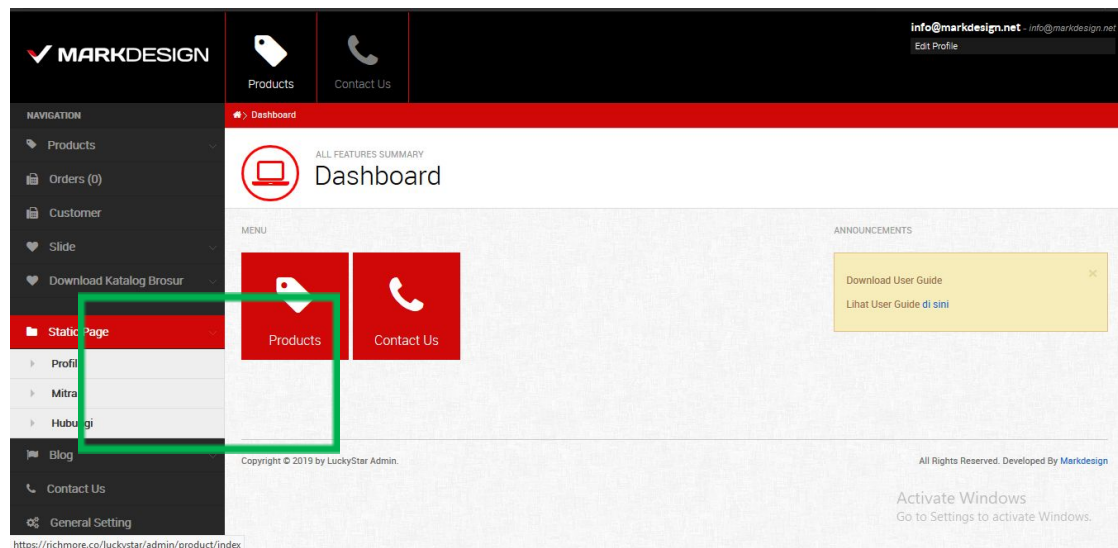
MARKDESIGN

Products

Contact Us

info@markdesign.net - info@markdesign.net
Edit Profile

NAVIGATION
Products
Orders (0)
Customer
Slide
Download Katalog Brosur
Static Page
Profil
Mitra
Hubungi
Blog
Contact Us
General Setting

Dashboard

ALL FEATURES SUMMARY
Dashboard

MENU

Products

Contact Us

ANNOUNCEMENTS

Download User Guide
Lihat User Guide di sini

Copyright © 2019 by LuckyStar Admin.

All Rights Reserved. Developed By Markdesign

Activate Windows
Go to Settings to activate Windows.

https://richmore.co/luckystar/admin/product/index